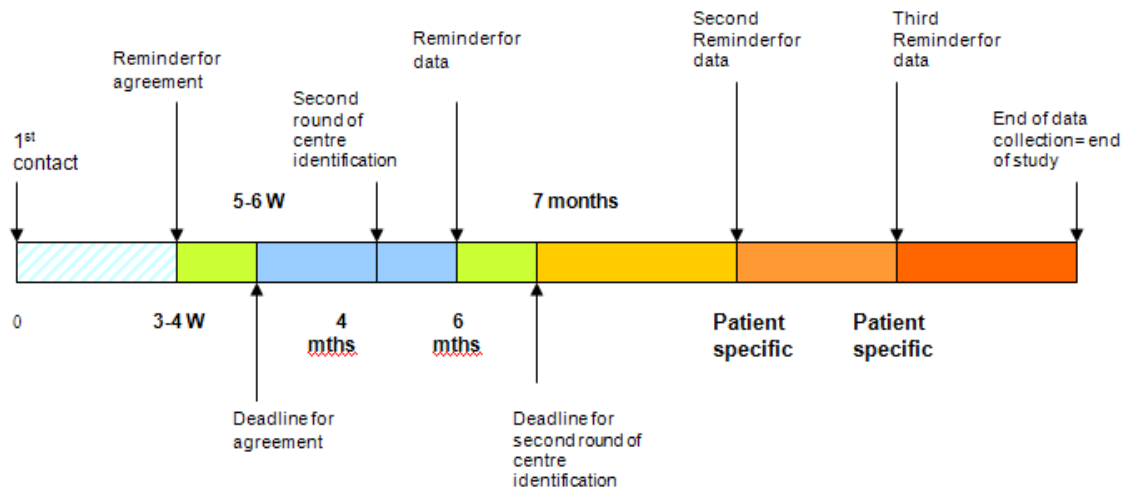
$1^{st}$ contact

Reminderfor agreement

Second round of centre identification

Reminderfor data

Second Reminderfor data

Third Reminderfor data

End of data collection= end of study

5-6 W

7 months

0

3-4 W

4 mths

6 mths

Patient specific

Patient specific

Deadline for agreement

Deadline for second round of centre identification